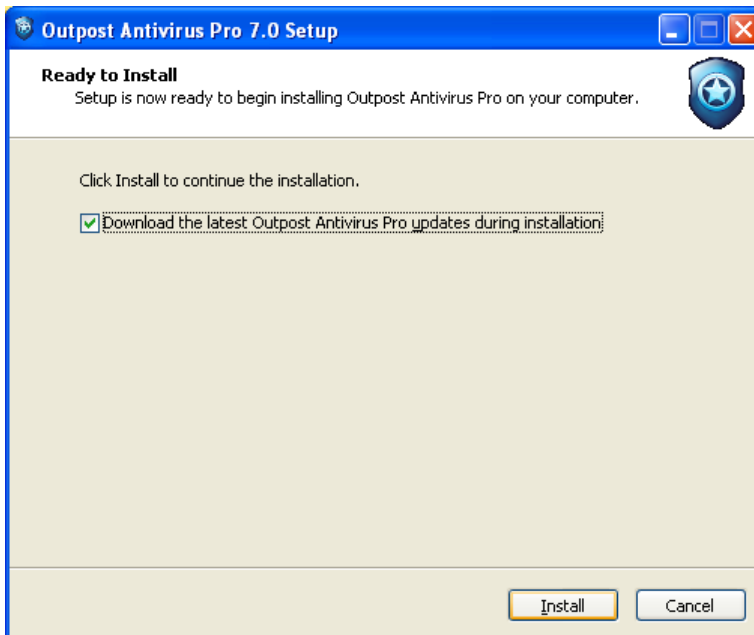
Outpost Antivirus Pro 7.0 Setup

Ready to Install
Setup is now ready to begin installing Outpost Antivirus Pro on your computer.

Click Install to continue the installation.

Download the latest Outpost Antivirus Pro updates during installation

Install

Cancel